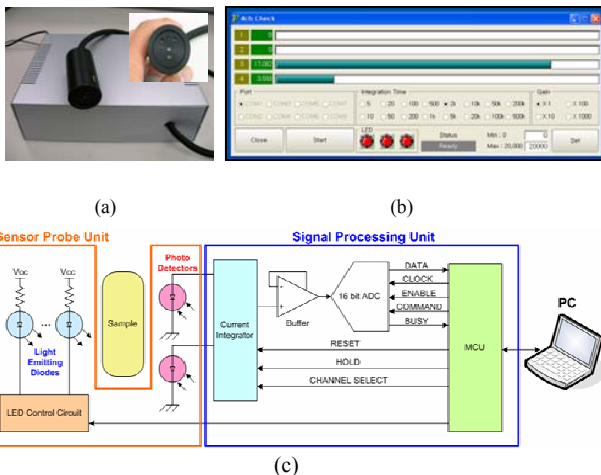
Ach Check

1
2
3 17.00
4 3.00

Port
COM1 COM2 COM3 COM4
COM5 COM6 COM7 COM8

Integration Time
5 20 100 500 2k 10k 50k 200k
10 50 200 1k 5k 20k 100k 500k

Gain
X 1 X 100
X 10 X 1000

Close
Start
LED
Status
Ready
Min : 0
Max : 20,000
0
20000
Set

(a)

(b)

Sensor Probe Unit
Vcc
Vcc
Light Emitting Diodes
Sample
Photo Detectors
LED Control Circuit

Signal Processing Unit
Current Integrator
Buffer
16 bit ADC
DATA
CLOCK
ENABLE
COMMAND
BUSY
RESET
HOLD
CHANNEL SELECT
MCU
PC

(c)